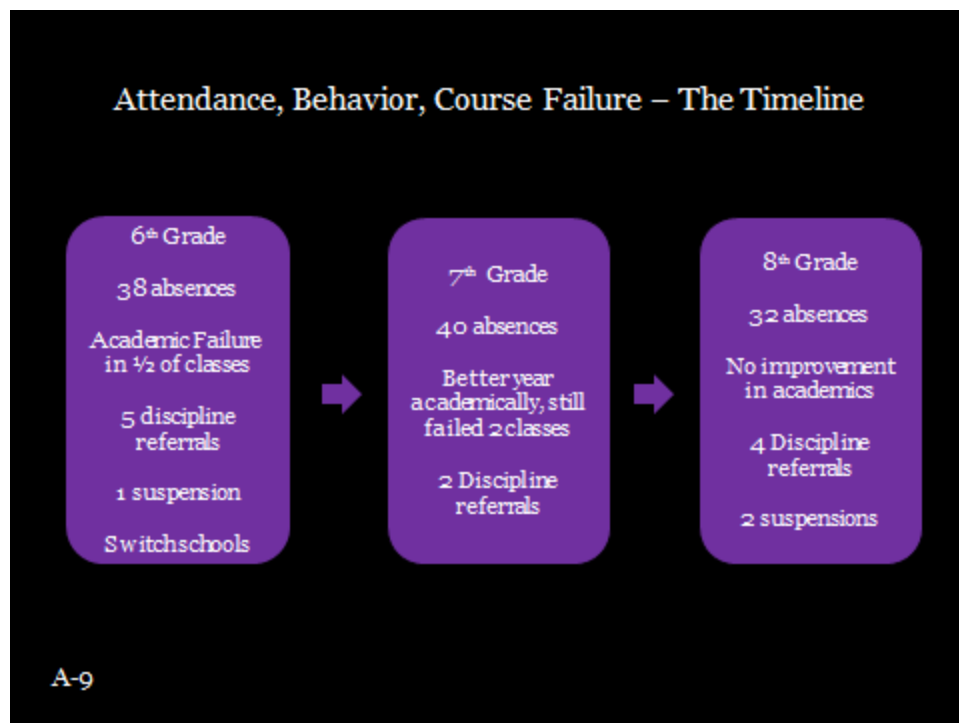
Attendance, Behavior, Course Failure – The Timeline

6$^{th}$ Grade

38 absences

Academic Failure in ½ of classes

5 discipline referrals

1 suspension

Switchschools

7$^{th}$ Grade

40 absences

Better year academically, still failed 2 classes

2 Discipline referrals

8$^{th}$ Grade

32 absences

No improvement in academics

4 Discipline referrals

2 suspensions

A-9